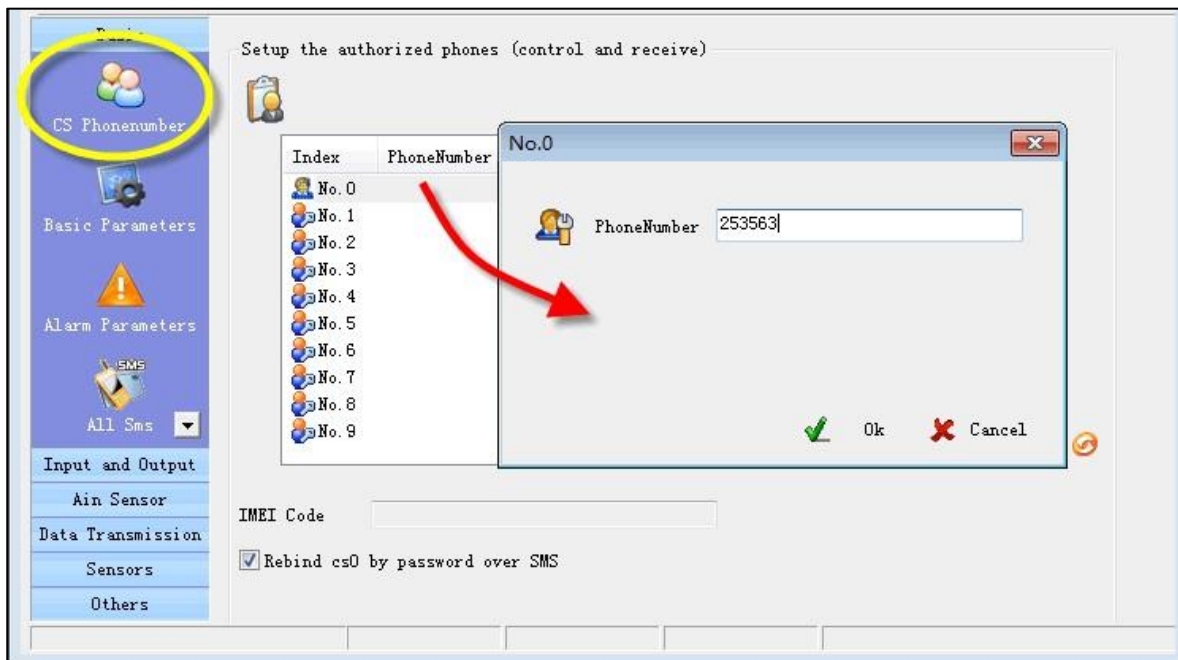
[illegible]

CS Phonenumber

Basic Parameters

Alarm Parameters

SMS

All Sms

Input and Output

Ain Sensor

Data Transmission

Sensors

Others

Setup the authorized phones (control and receive)

| Index | PhoneNumber |
|---|---|
| No. 0 | |
| No. 1 | |
| No. 2 | |
| No. 3 | |
| No. 4 | |
| No. 5 | |
| No. 6 | |
| No. 7 | |
| No. 8 | |
| No. 9 | |

No.0

PhoneNumber 253563

Ok

Cancel

IMEI Code

Rebind cs0 by password over SMS